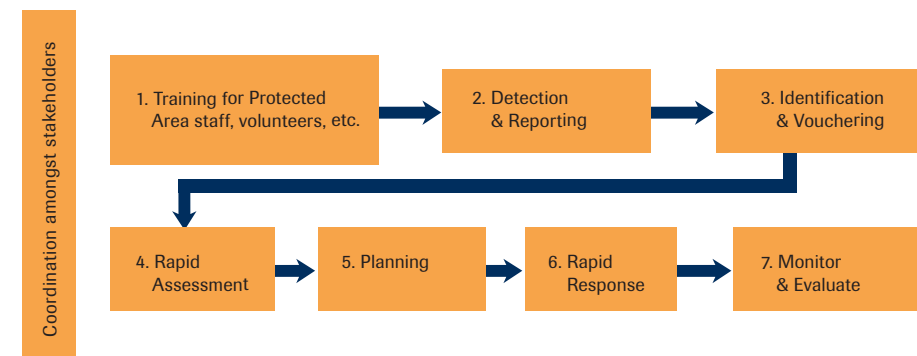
Coordination amongst stakeholders

1. Training for Protected Area staff, volunteers, etc.

2. Detection & Reporting

3. Identification & Vouchering

4. Rapid Assessment

5. Planning

6. Rapid Response

7. Monitor & Evaluate